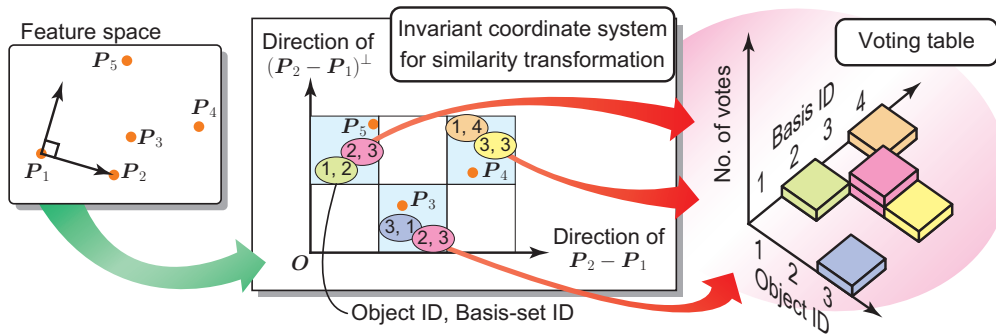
Feature space

$\boldsymbol{P}_5$

$\boldsymbol{P}_4$

$\boldsymbol{P}_3$

$\boldsymbol{P}_1$

$\boldsymbol{P}_2$

Direction of $(\boldsymbol{P}_2 - \boldsymbol{P}_1)^{\perp}$

Invariant coordinate system for similarity transformation

$\boldsymbol{P}_5$

2, 3

1, 2

1, 4

3, 3

$\boldsymbol{P}_4$

$\boldsymbol{P}_3$

3, 1

2, 3

$O$

Direction of $\boldsymbol{P}_2 - \boldsymbol{P}_1$

Object ID, Basis-set ID

Voting table

No. of votes

Basis ID

1

2

3

4

1

2

3

Object ID